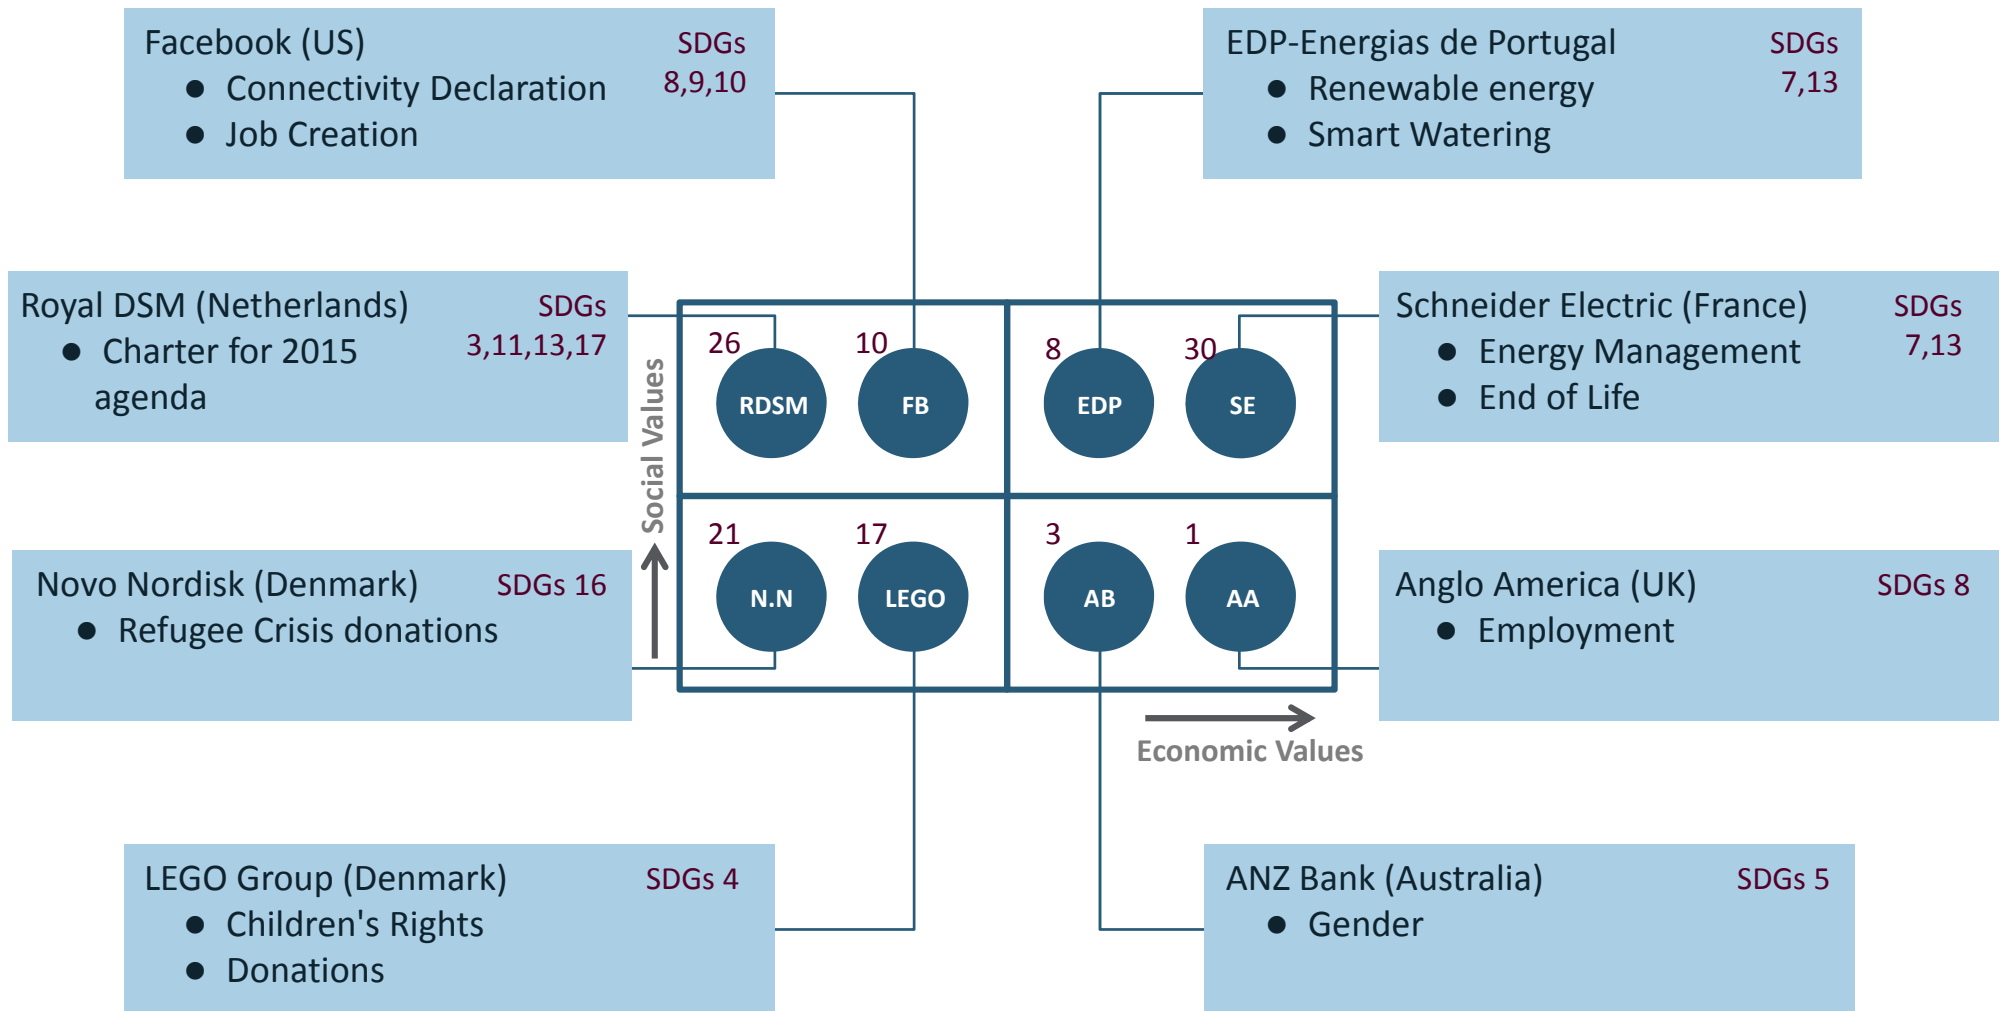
Facebook (US)
SDGs 8,9,10
- Connectivity Declaration
- Job Creation

EDP-Energias de Portugal
SDGs 7,13
- Renewable energy
- Smart Watering

Royal DSM (Netherlands)
SDGs 3,11,13,17
- Charter for 2015 agenda

Schneider Electric (France)
SDGs 7,13
- Energy Management
- End of Life

26 RDSM
10 FB
8 EDP
30 SE
21 N.N
17 LEGO
3 AB
1 AA

Social Values

Economic Values

Novo Nordisk (Denmark)
SDGs 16
- Refugee Crisis donations

Anglo America (UK)
SDGs 8
- Employment

LEGO Group (Denmark)
SDGs 4
- Children's Rights
- Donations

ANZ Bank (Australia)
SDGs 5
- Gender